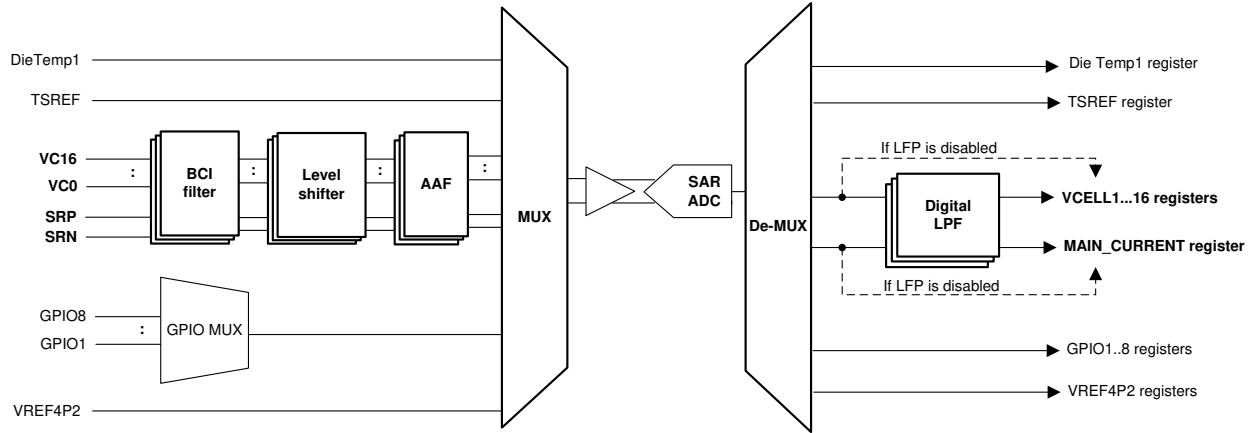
DieTemp1
TSREF
VC16
:
VC0
SRP
SRN
BCI filter
:
Level shifter
:
AAF
:
MUX
SAR ADC
De-MUX
GPIO8
:
GPIO1
GPIO MUX
VREF4P2
Die Temp1 register
TSREF register
If LFP is disabled
Digital LPF
VCELL1...16 registers
MAIN_CURRENT register
If LFP is disabled
GPIO1..8 registers
VREF4P2 registers